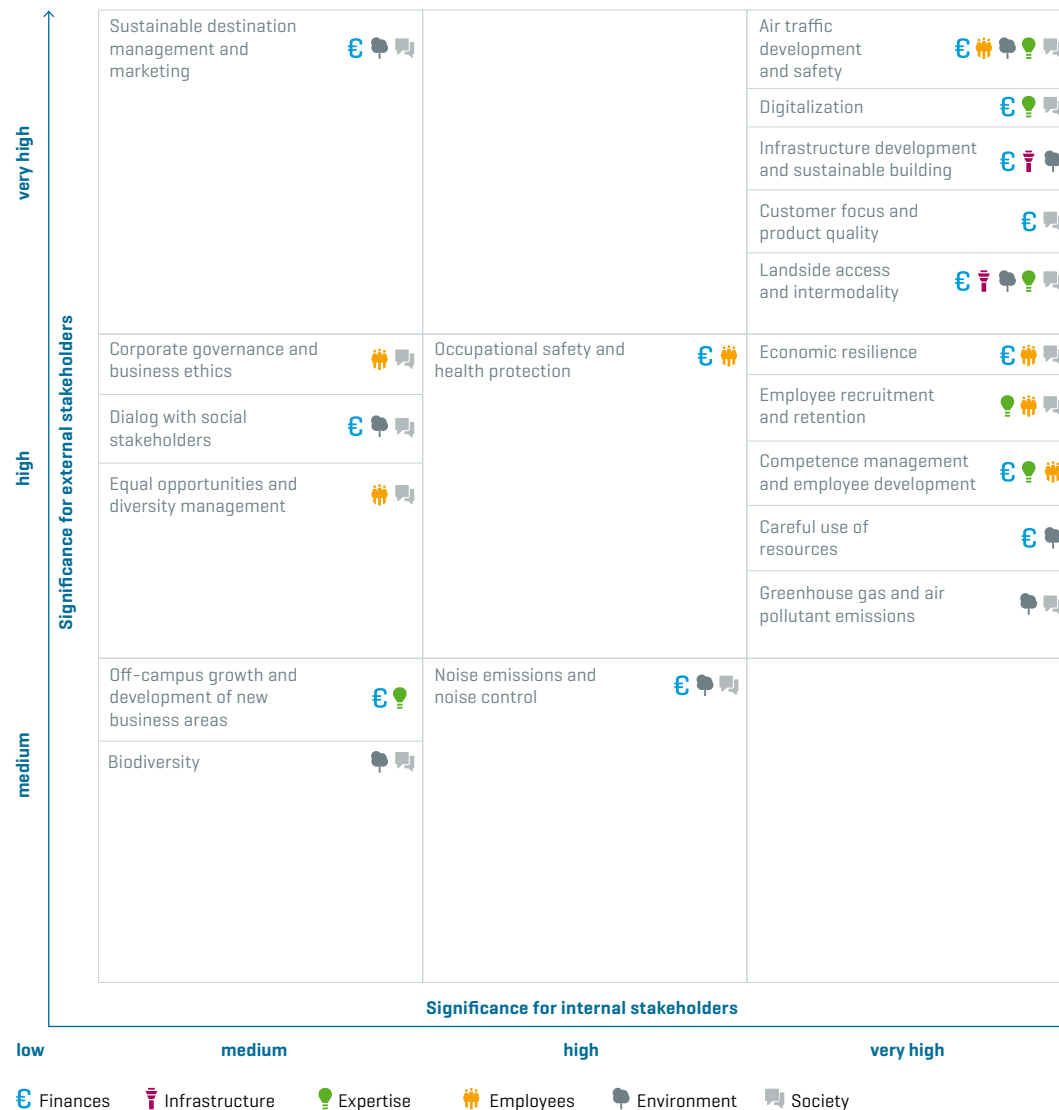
Significance for external stakeholders

very high

Sustainable destination management and marketing €

Air traffic development and safety €

Digitalization €

Infrastructure development and sustainable building €

Customer focus and product quality €

Landside access and intermodality €

high

Corporate governance and business ethics

Occupational safety and health protection €

Economic resilience €

Dialog with social stakeholders €

Employee recruitment and retention

Equal opportunities and diversity management

Competence management and employee development €

Careful use of resources €

Greenhouse gas and air pollutant emissions

medium

Off-campus growth and development of new business areas €

Noise emissions and noise control €

Biodiversity

Significance for internal stakeholders

low medium high very high

€ Finances Infrastructure Expertise Employees Environment Society